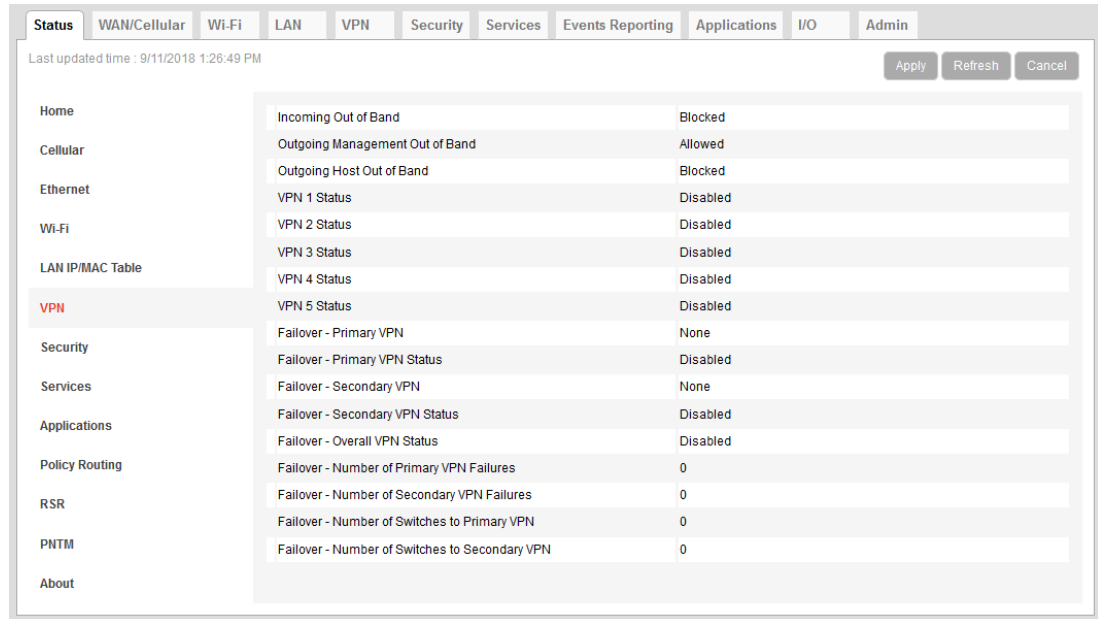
Status | WAN/Cellular | Wi-Fi | LAN | VPN | Security | Services | Events Reporting | Applications | I/O | Admin

Last updated time : 9/11/2018 1:26:49 PM

Apply | Refresh | Cancel

Home
Cellular
Ethernet
Wi-Fi
LAN IP/MAC Table
VPN
Security
Services
Applications
Policy Routing
RSR
PNTM
About

| | |
|---|---|
| Incoming Out of Band | Blocked |
| Outgoing Management Out of Band | Allowed |
| Outgoing Host Out of Band | Blocked |
| VPN 1 Status | Disabled |
| VPN 2 Status | Disabled |
| VPN 3 Status | Disabled |
| VPN 4 Status | Disabled |
| VPN 5 Status | Disabled |
| Failover - Primary VPN | None |
| Failover - Primary VPN Status | Disabled |
| Failover - Secondary VPN | None |
| Failover - Secondary VPN Status | Disabled |
| Failover - Overall VPN Status | Disabled |
| Failover - Number of Primary VPN Failures | 0 |
| Failover - Number of Secondary VPN Failures | 0 |
| Failover - Number of Switches to Primary VPN | 0 |
| Failover - Number of Switches to Secondary VPN | 0 |